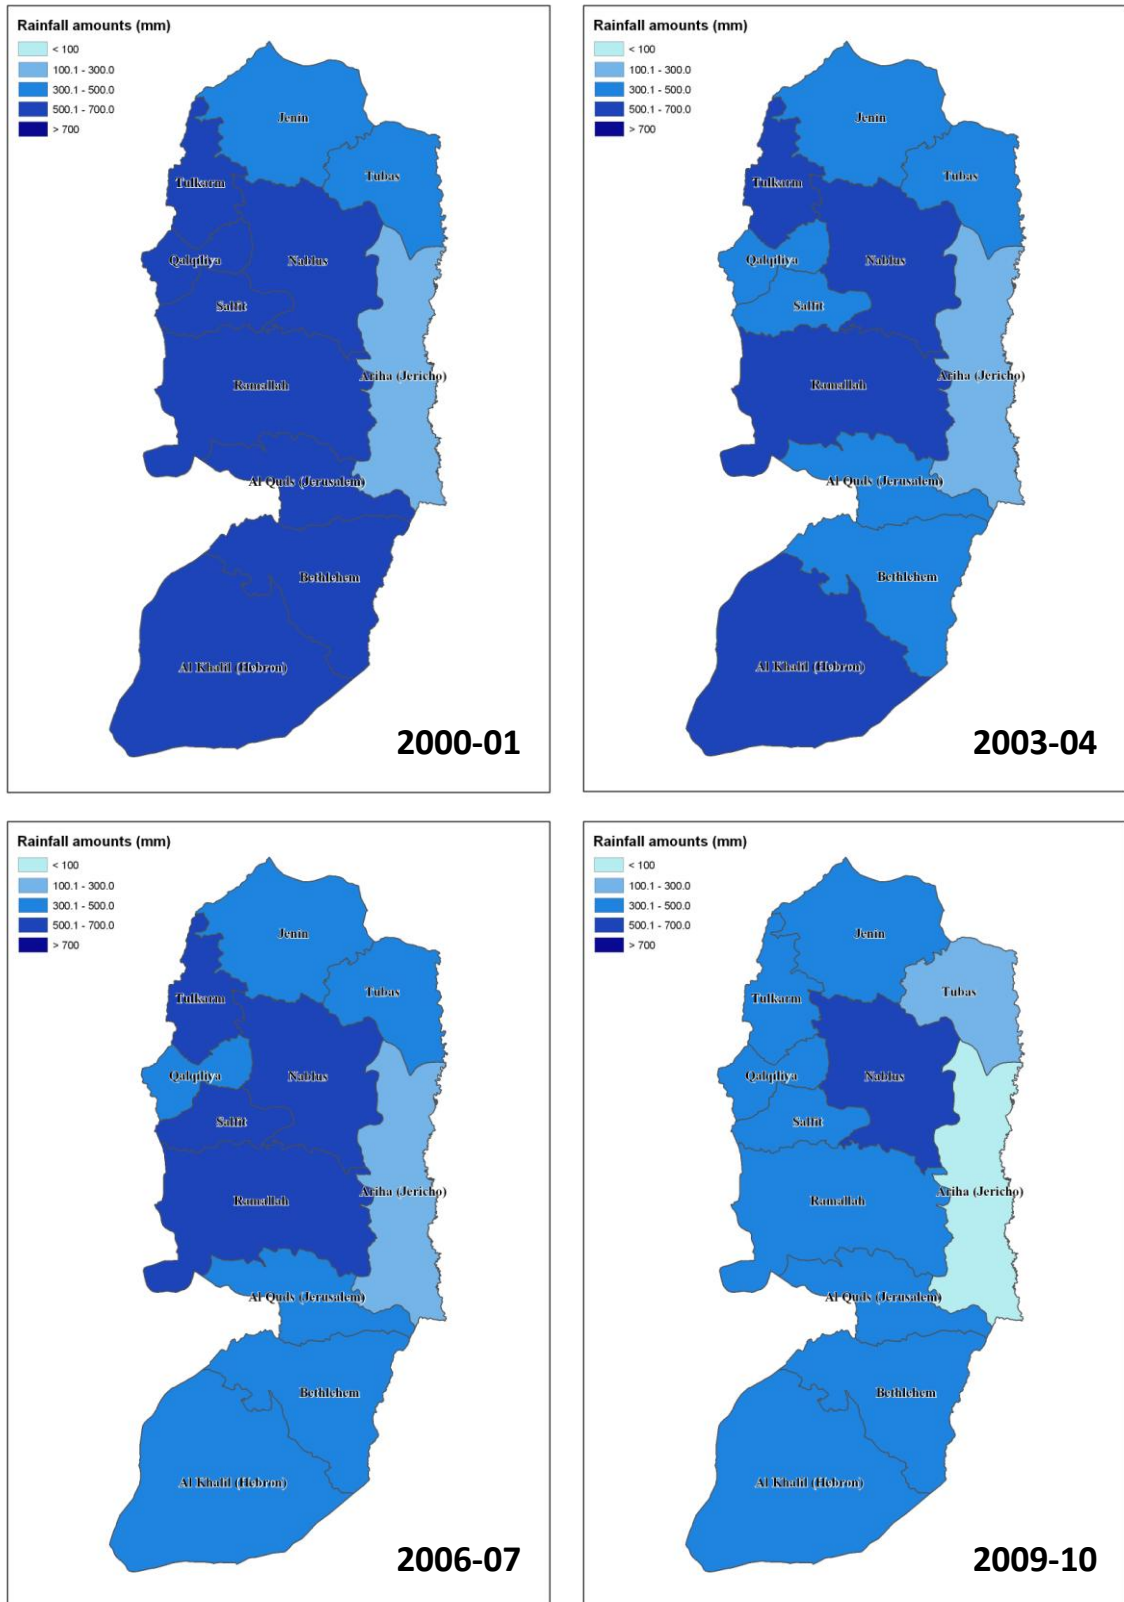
Rainfall amounts (mm)
< 100
100.1 - 300.0
300.1 - 500.0
500.1 - 700.0
> 700

Jenin
Tubas
Tulkarm
Qalqiliya
Nablus
Salfit
Ramallah
Ariha (Jericho)
Al Quds (Jerusalem)
Bethlehem
Al Khalil (Hebron)

2000-01

Rainfall amounts (mm)
< 100
100.1 - 300.0
300.1 - 500.0
500.1 - 700.0
> 700

Jenin
Tubas
Tulkarm
Qalqiliya
Nablus
Salfit
Ramallah
Ariha (Jericho)
Al Quds (Jerusalem)
Bethlehem
Al Khalil (Hebron)

2003-04

Rainfall amounts (mm)
< 100
100.1 - 300.0
300.1 - 500.0
500.1 - 700.0
> 700

Jenin
Tubas
Tulkarm
Qalqiliya
Nablus
Salfit
Ramallah
Ariha (Jericho)
Al Quds (Jerusalem)
Bethlehem
Al Khalil (Hebron)

2006-07

Rainfall amounts (mm)
< 100
100.1 - 300.0
300.1 - 500.0
500.1 - 700.0
> 700

Jenin
Tubas
Tulkarm
Qalqiliya
Nablus
Salfit
Ramallah
Ariha (Jericho)
Al Quds (Jerusalem)
Bethlehem
Al Khalil (Hebron)

2009-10